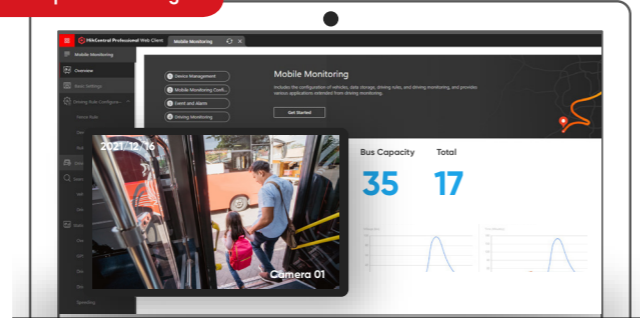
HikCentral Professional Web Client

Mobile Monitoring

Mobile Monitoring

Overview

Basic Settings

Driving Rule Configure

Speeding

Device Management

Mobile Monitoring Confi...

Event and Alarm

Driving Monitoring

Mobile Monitoring

Includes the configuration of vehicles, data storage, driving rules, and driving monitoring, and provides various applications extended from driving monitoring.

Get Started

2021.12.16

Camera 01

Bus Capacity

35

Total

17